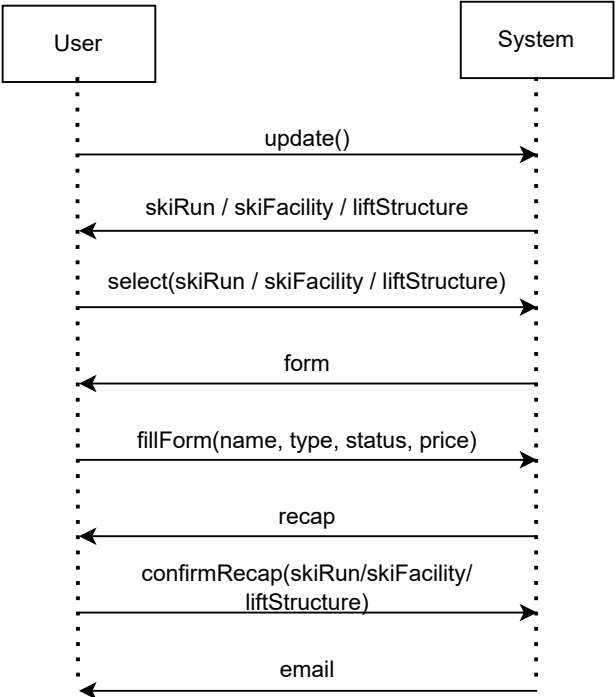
User

System

update()

skiRun / skiFacility / liftStructure

select(skiRun / skiFacility / liftStructure)

form

fillForm(name, type, status, price)

recap

confirmRecap(skiRun/skiFacility/ liftStructure)

email